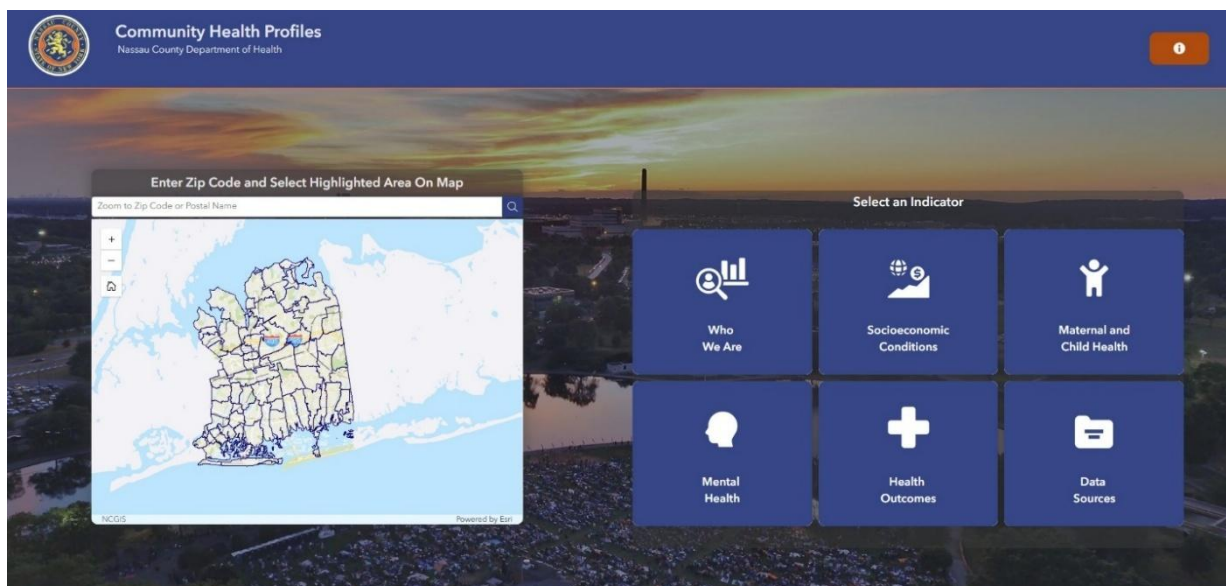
Community Health Profiles
Nassau County Department of Health

Enter Zip Code and Select Highlighted Area On Map

Zoom to Zip Code or Postal Name

+
−

NCGIS
Powered by Esri

Select an Indicator

Who We Are

Socioeconomic Conditions

Maternal and Child Health

Mental Health

Health Outcomes

Data Sources